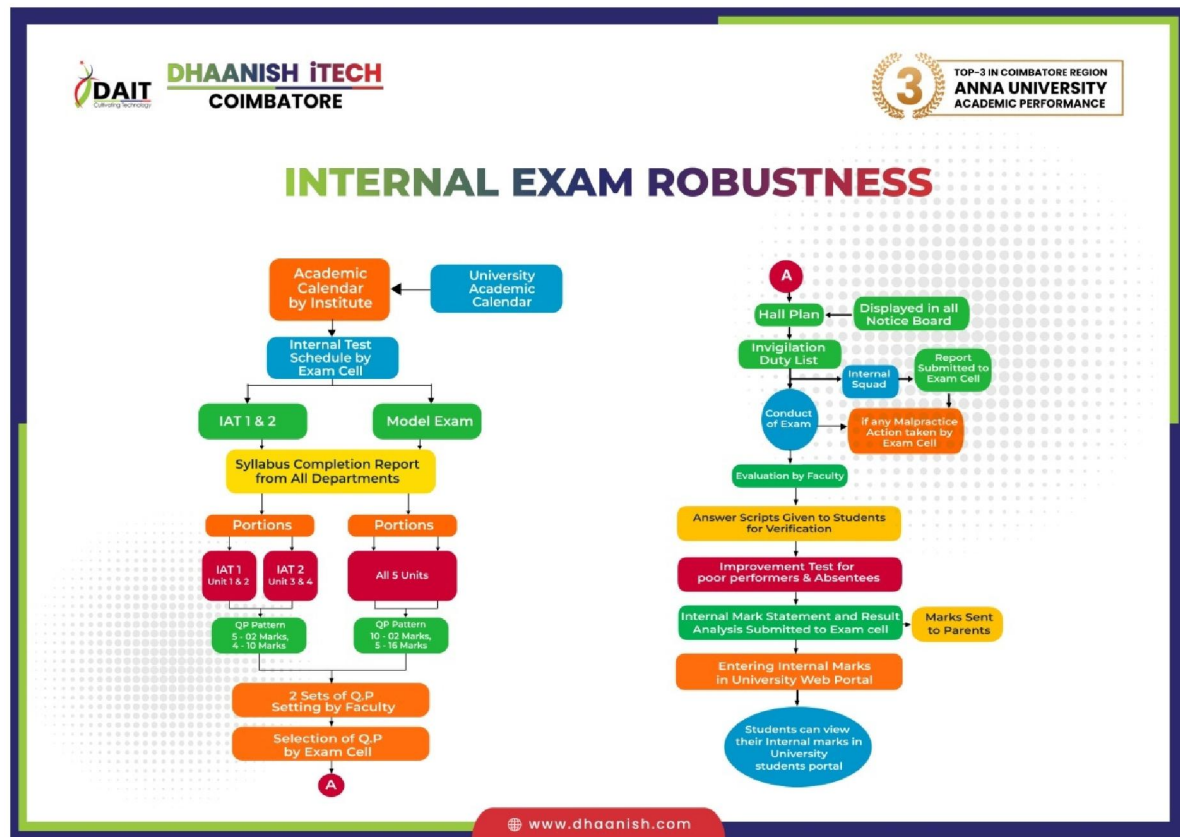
DAIT
Cultivating Technology

DHAANISH iTECH
COIMBATORE

3
TOP-3 IN COIMBATORE REGION
ANNA UNIVERSITY
ACADEMIC PERFORMANCE

INTERNAL EXAM ROBUSTNESS

Academic Calendar by Institute

University Academic Calendar

Internal Test Schedule by Exam Cell

IAT 1 & 2

Model Exam

Syllabus Completion Report from All Departments

Portions

Portions

IAT 1
Unit 1 & 2

IAT 2
Unit 3 & 4

All 5 Units

QP Pattern
5 - 02 Marks,
4 - 10 Marks

QP Pattern
10 - 02 Marks,
5 - 16 Marks

2 Sets of Q.P Setting by Faculty

Selection of Q.P by Exam Cell

A

A

Hall Plan

Displayed in all Notice Board

Invigilation Duty List

Internal Squad

Report Submitted to Exam Cell

Conduct of Exam

If any Malpractice Action taken by Exam Cell

Evaluation by Faculty

Answer Scripts Given to Students for Verification

Improvement Test for poor performers & Absentees

Internal Mark Statement and Result Analysis Submitted to Exam cell

Marks Sent to Parents

Entering Internal Marks in University Web Portal

Students can view their Internal marks in University students portal

www.dhaanish.com